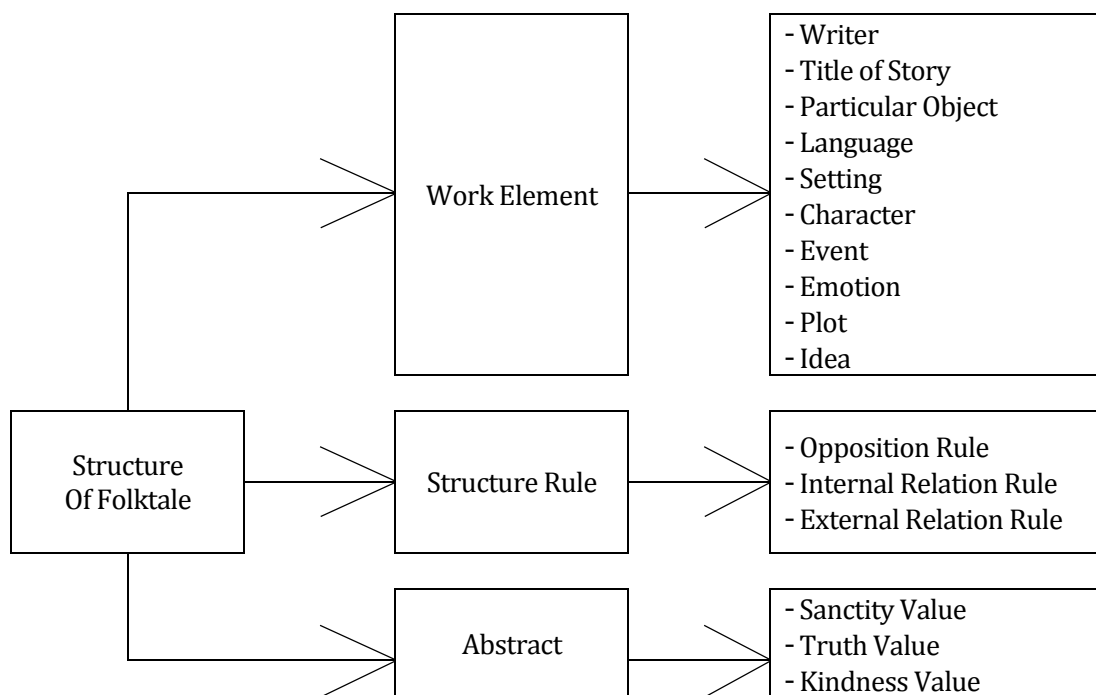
Structure Of Folktale

Work Element

- Writer
- Title of Story
- Particular Object
- Language
- Setting
- Character
- Event
- Emotion
- Plot
- Idea

Structure Rule

- Opposition Rule
- Internal Relation Rule
- External Relation Rule

Abstract

- Sanctity Value
- Truth Value
- Kindness Value